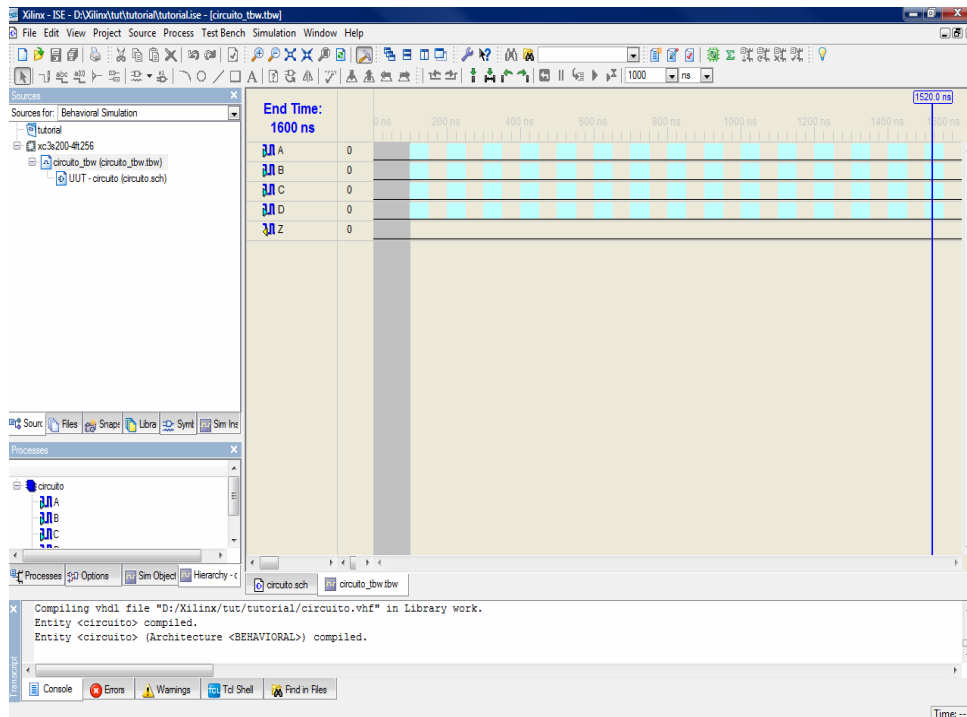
Xilinx - ISE - D:\Xilinx\tut\tutorial\tutorial.ise - [circuito_tbw.tbw]

File Edit View Project Source Process Test Bench Simulation Window Help

1000 ns

Sources

Sources for: Behavioral Simulation

tutorial
xc3s200-4ft256
circuito_tbw (circuito_tbw.tbw)
UUT - circuito (circuito.sch)

Sourc Files Snaps Libra Symb Sim Ins

Processes

circuito
A
B
C

Processes Options Sim Object Hierarchy - c

End Time: 1600 ns

| | | |
|---|---|---|
| A | 0 | |
| B | 0 | |
| C | 0 | |
| D | 0 | |
| Z | 0 | |

1520.0 ns

0 ns 200 ns 400 ns 600 ns 800 ns 1000 ns 1200 ns 1400 ns 1600 ns

circuito.sch circuito_tbw.tbw

Compiling vhdl file "D:/Xilinx/tut/tutorial/circuito.vhf" in Library work.
Entity <circuito> compiled.
Entity <circuito> (Architecture <BEHAVIORAL>) compiled.

Transcript

Console Errors Warnings Tcl Shell Find in Files

Time: --